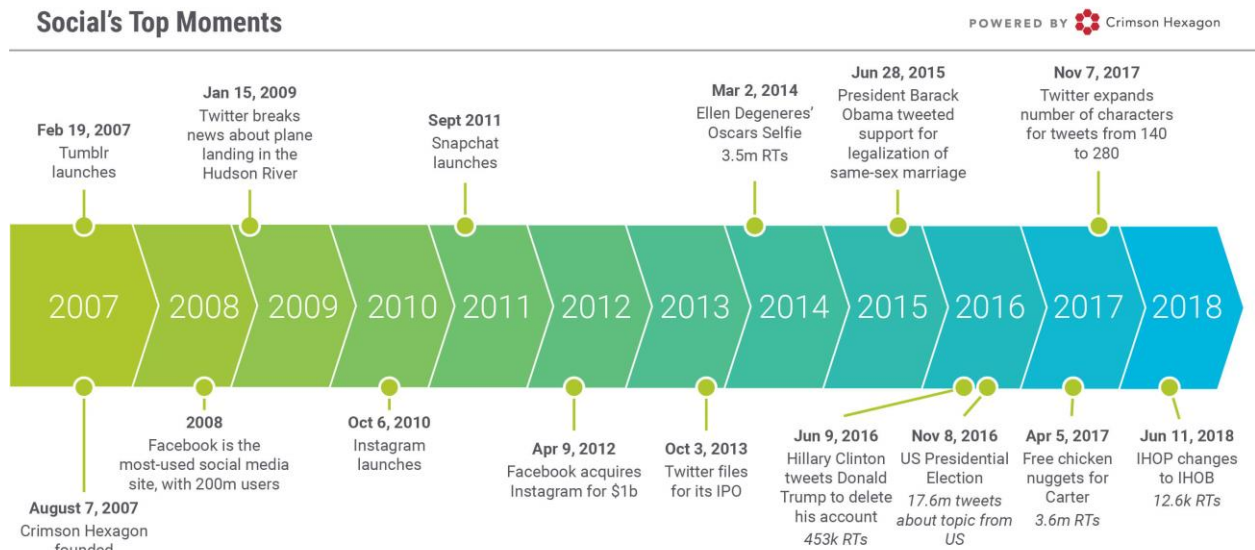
Social's Top Moments

POWERED BY Crimson Hexagon

Feb 19, 2007
Tumblr launches

Jan 15, 2009
Twitter breaks news about plane landing in the Hudson River

Sept 2011
Snapchat launches

Mar 2, 2014
Ellen Degeneres' Oscars Selfie
3.5m RTs

Jun 28, 2015
President Barack Obama tweeted support for legalization of same-sex marriage

Nov 7, 2017
Twitter expands number of characters for tweets from 140 to 280

2007 2008 2009 2010 2011 2012 2013 2014 2015 2016 2017 2018

August 7, 2007
Crimson Hexagon founded

2008
Facebook is the most-used social media site, with 200m users

Oct 6, 2010
Instagram launches

Apr 9, 2012
Facebook acquires Instagram for $1b

Oct 3, 2013
Twitter files for its IPO

Jun 9, 2016
Hillary Clinton tweets Donald Trump to delete his account
453k RTs

Nov 8, 2016
US Presidential Election
17.6m tweets about topic from US

Apr 5, 2017
Free chicken nuggets for Carter
3.6m RTs

Jun 11, 2018
IHOP changes to IHOB
12.6k RTs